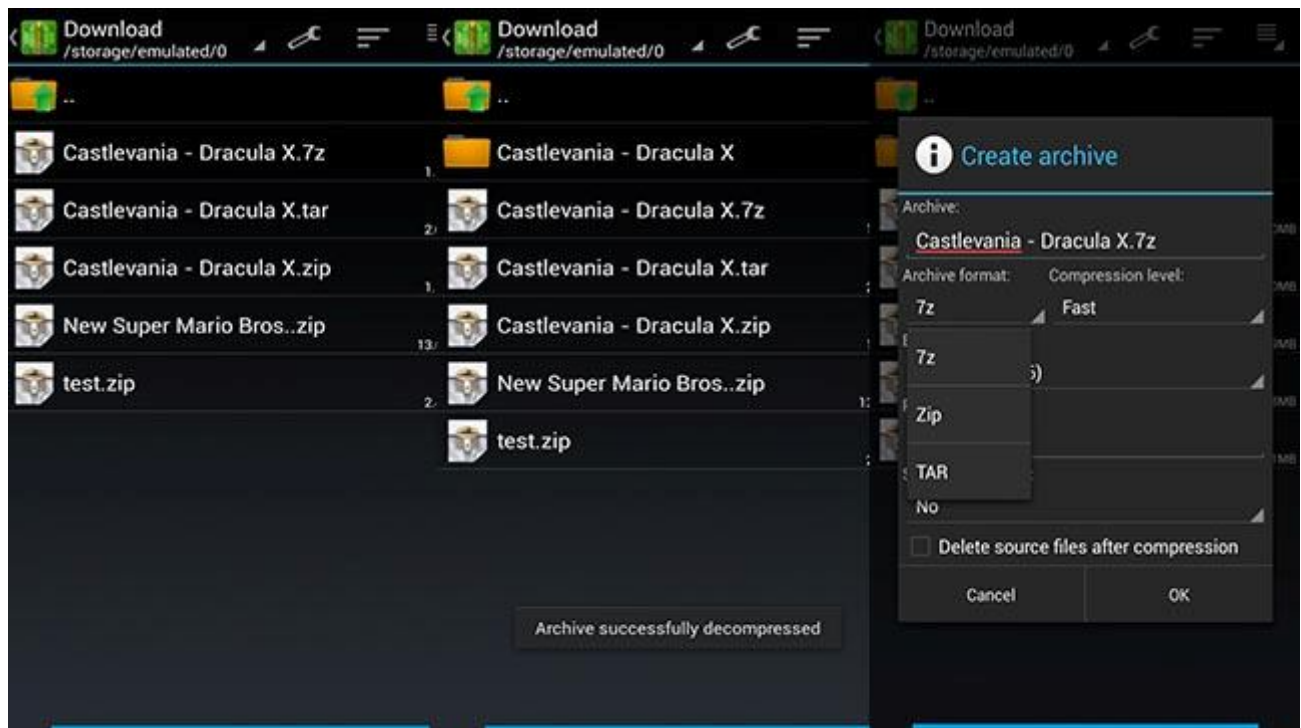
Download
/storage/emulated/0

..

Castlevania - Dracula X.7z
1.

Castlevania - Dracula X.tar
2

Castlevania - Dracula X.zip
1.

New Super Mario Bros..zip
13

test.zip
2.

Download
/storage/emulated/0

..

Castlevania - Dracula X

Castlevania - Dracula X.7z

Castlevania - Dracula X.tar

Castlevania - Dracula X.zip

New Super Mario Bros..zip

test.zip

Archive successfully decompressed

Download
/storage/emulated/0

..

Create archive

Archive:
Castlevania - Dracula X.7z

Archive format:
7z

Compression level:
Fast

7z
Zip
TAR

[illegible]s)

No

Delete source files after compression

Cancel
OK